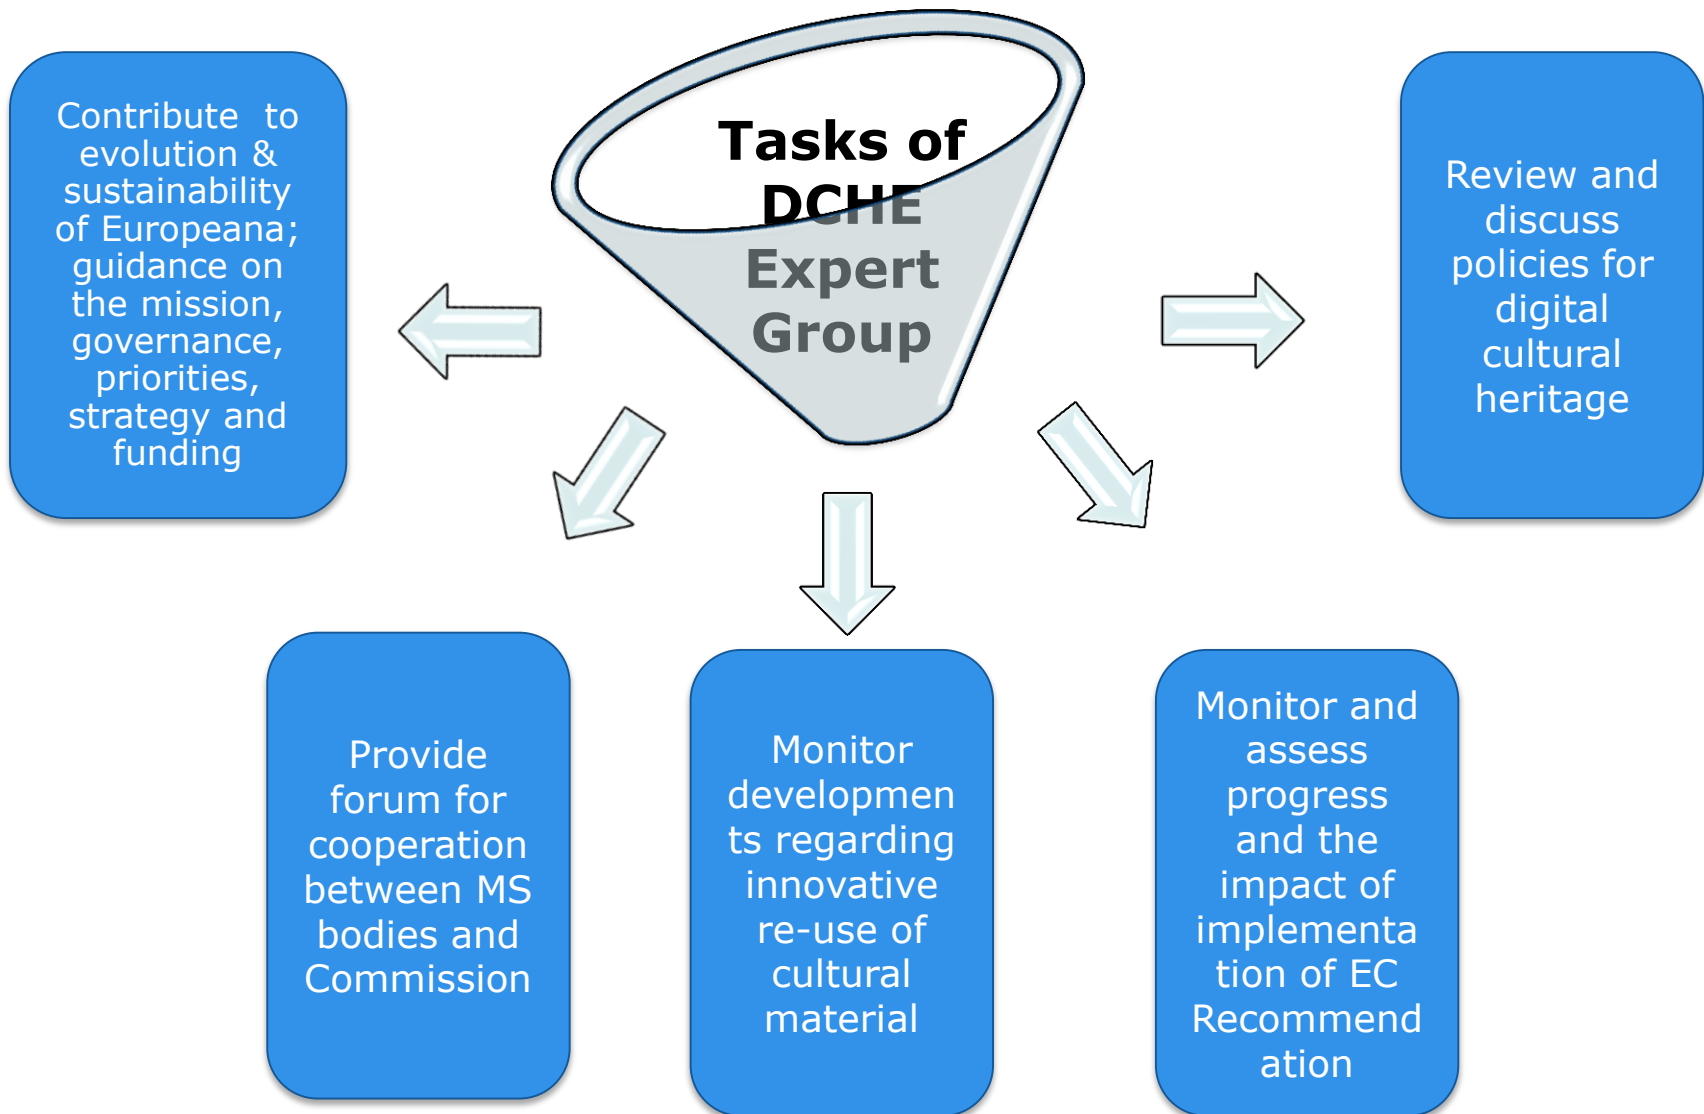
Tasks of DCHE Expert Group

Contribute to evolution & sustainability of Europeana; guidance on the mission, governance, priorities, strategy and funding

Review and discuss policies for digital cultural heritage

Provide forum for cooperation between MS bodies and Commission

Monitor developments regarding innovative re-use of cultural material

Monitor and assess progress and the impact of implementation of EC Recommendation